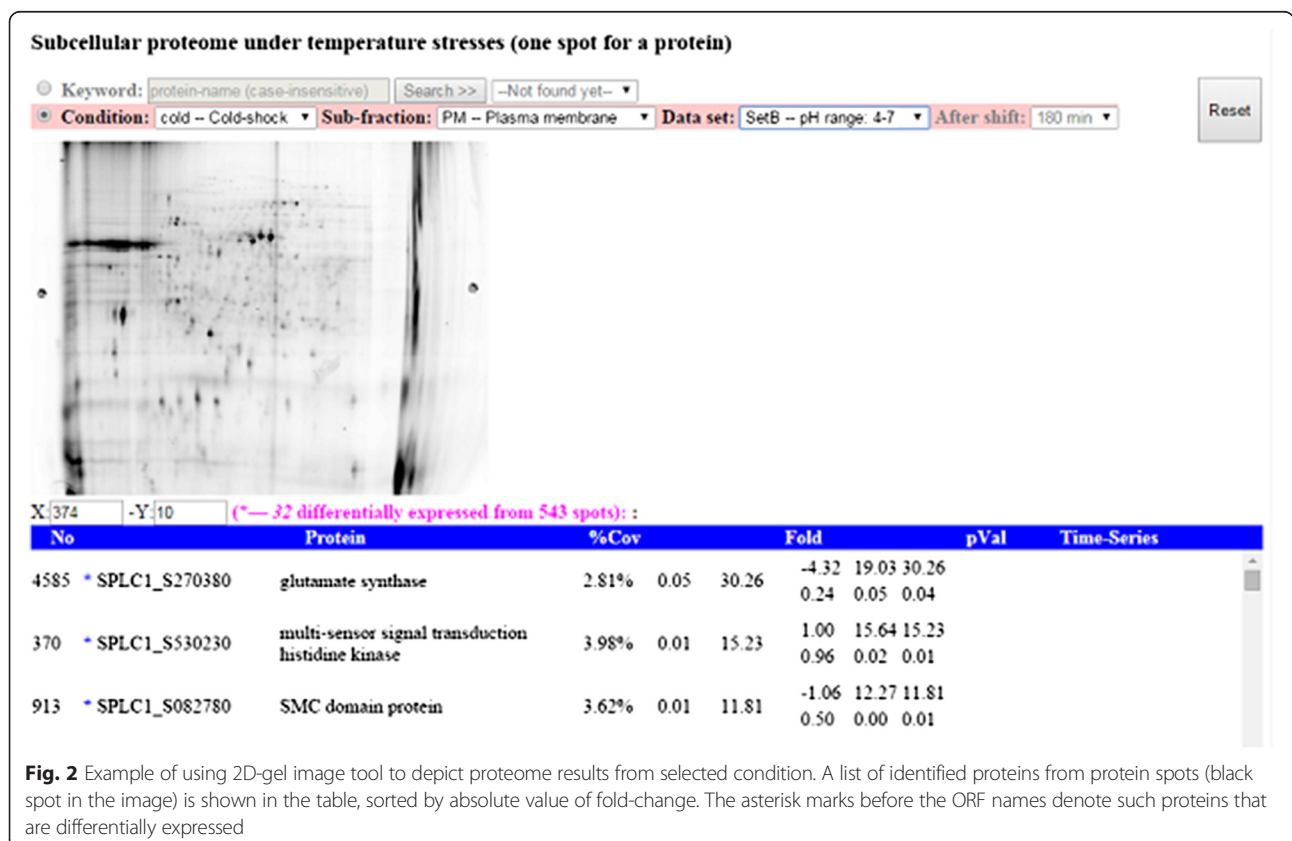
Subcellular proteome under temperature stresses (one spot for a protein)

Keyword: protein-name (case-insensitive) Search >> --Not found yet--

Condition: cold -- Cold-shock Sub-fraction: PM -- Plasma membrane Data set: SetB -- pH range: 4-7 After shift: 180 min

Reset

X: 374 -Y: 10 (*— 32 differentially expressed from 543 spots): :

| No | | Protein | %Cov | | Fold | pVal | Time-Series |
|---|---|---|---|---|---|---|---|
| 4585 | * SPLC1_S270380 | glutamate synthase | 2.81% | 0.05 | 30.26 | -4.32 19.03 30.26<br>0.24 0.05 0.04 | |
| 370 | * SPLC1_S530230 | multi-sensor signal transduction histidine kinase | 3.98% | 0.01 | 15.23 | 1.00 15.64 15.23<br>0.96 0.02 0.01 | |
| 913 | * SPLC1_S082780 | SMC domain protein | 3.62% | 0.01 | 11.81 | -1.06 12.27 11.81<br>0.50 0.00 0.01 | |

Fig. 2 Example of using 2D-gel image tool to depict proteome results from selected condition. A list of identified proteins from protein spots (black spot in the image) is shown in the table, sorted by absolute value of fold-change. The asterisk marks before the ORF names denote such proteins that are differentially expressed